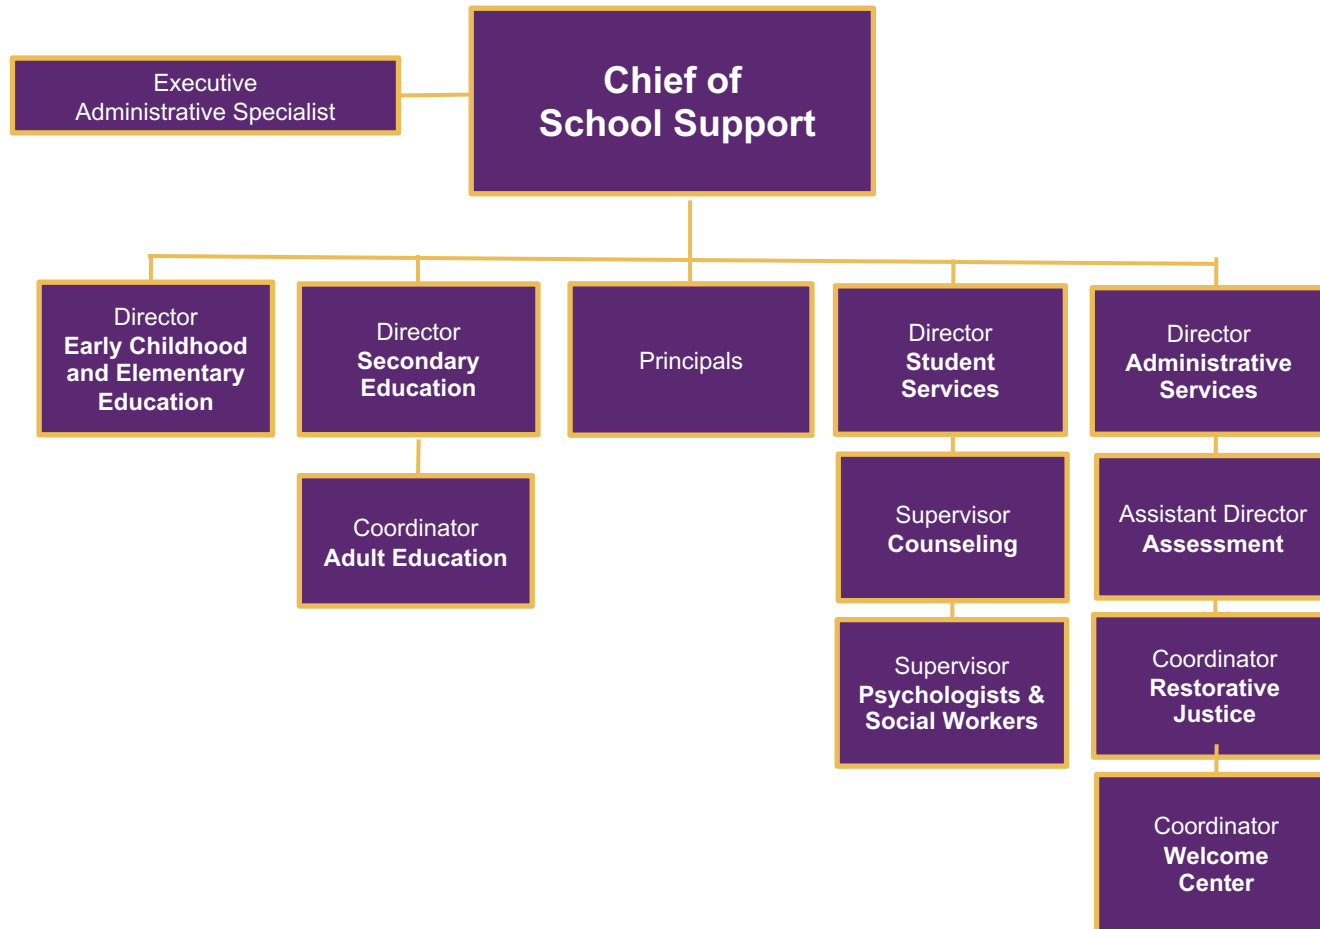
Chief of School Support

Executive Administrative Specialist

Director
Early Childhood and Elementary Education

Director
Secondary Education

Coordinator
Adult Education

Principals

Director
Student Services

Supervisor
Counseling

Supervisor
Psychologists & Social Workers

Director
Administrative Services

Assistant Director
Assessment

Coordinator
Restorative Justice

Coordinator
Welcome Center